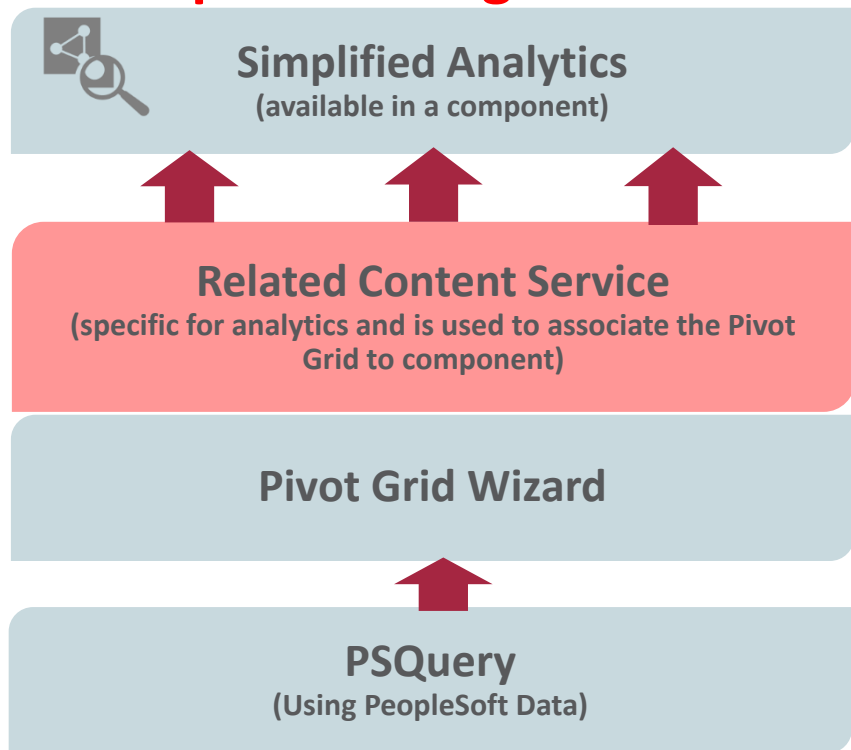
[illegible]

Simplified Analytics
(available in a component)

Related Content Service
(specific for analytics and is used to associate the Pivot Grid to component)

Pivot Grid Wizard

PSQuery
(Using PeopleSoft Data)